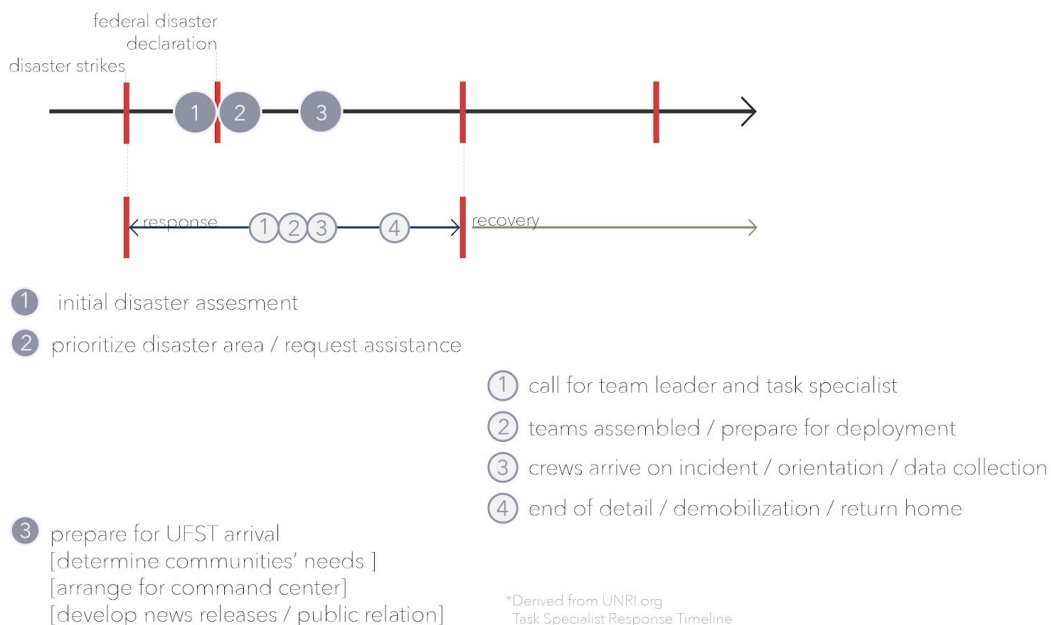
federal disaster declaration

disaster strikes

1 2 3

response 1 2 3 4 recovery

1 initial disaster assesment

2 prioritize disaster area / request assistance

1 call for team leader and task specialist

2 teams assembled / prepare for deployment

3 crews arrive on incident / orientation / data collection

4 end of detail / demobilization / return home

3 prepare for UFST arrival
[determine communities' needs ]
[arrange for command center]
[develop news releases / public relation]

*Derived from UNRI.org
Task Specialist Response Timeline